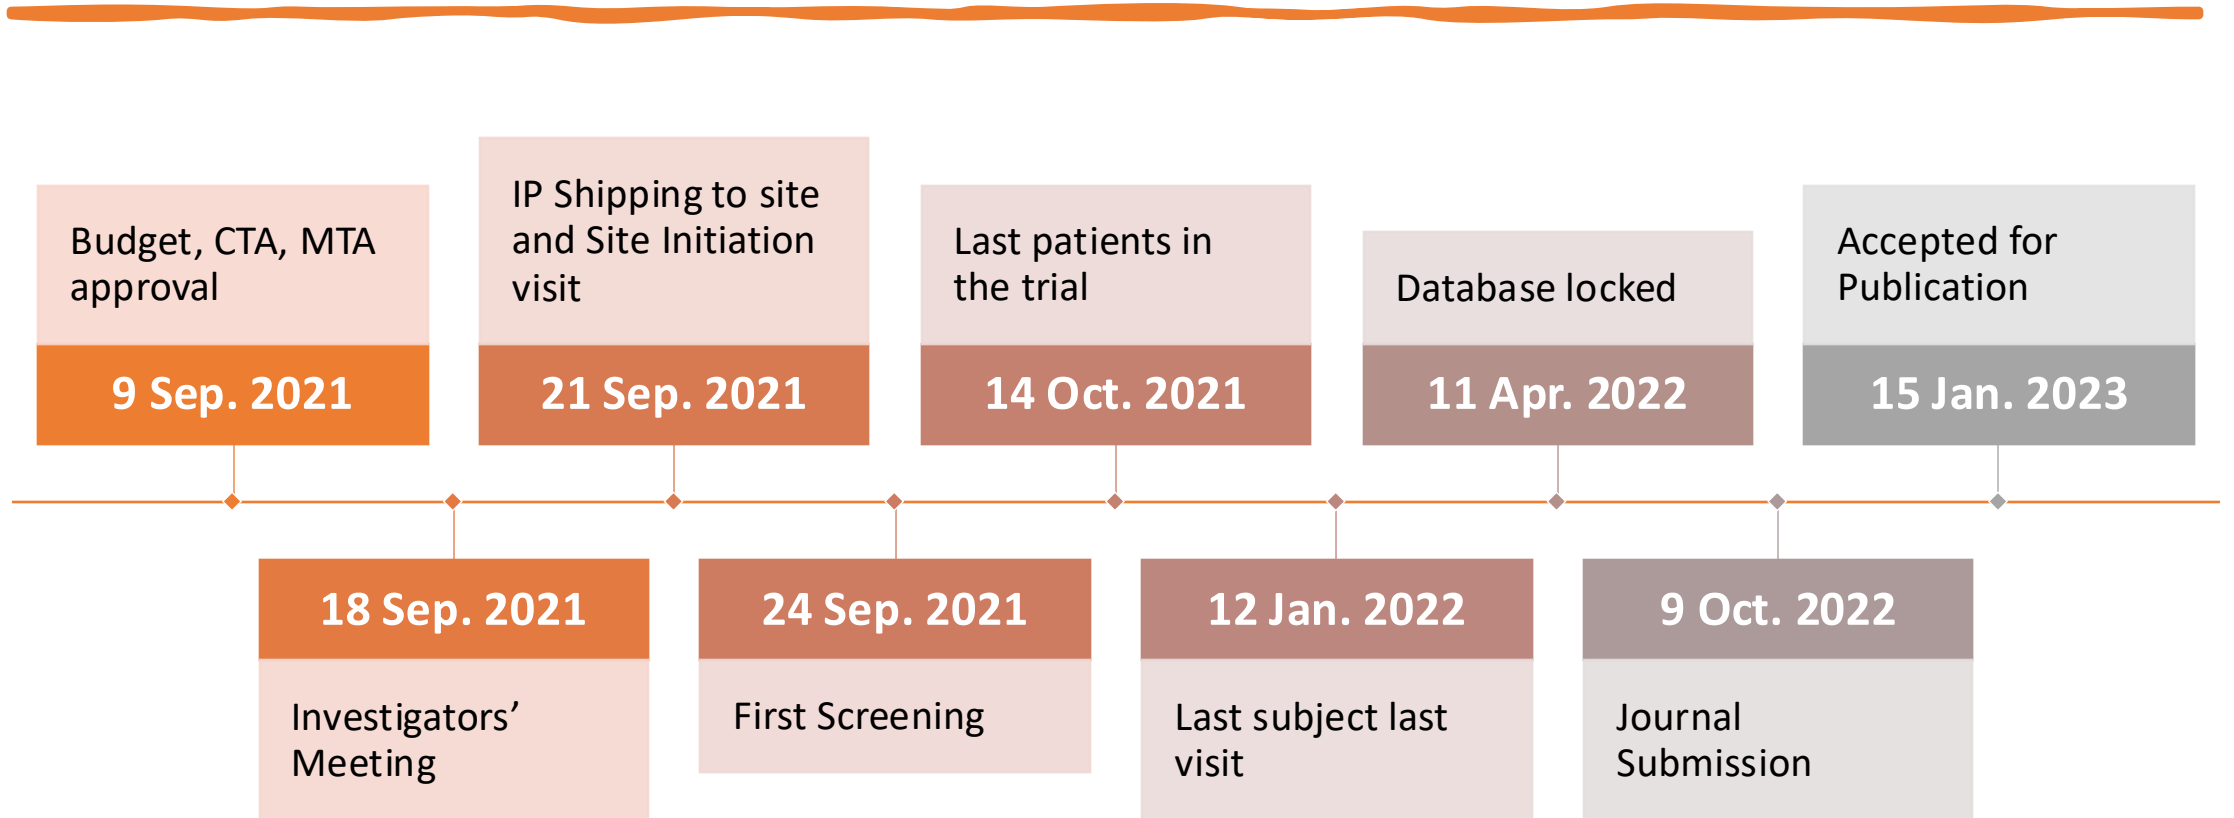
Budget, CTA, MTA approval

9 Sep. 2021

18 Sep. 2021

Investigators' Meeting

IP Shipping to site and Site Initiation visit

21 Sep. 2021

24 Sep. 2021

First Screening

Last patients in the trial

14 Oct. 2021

12 Jan. 2022

Last subject last visit

Database locked

11 Apr. 2022

9 Oct. 2022

Journal Submission

Accepted for Publication

15 Jan. 2023